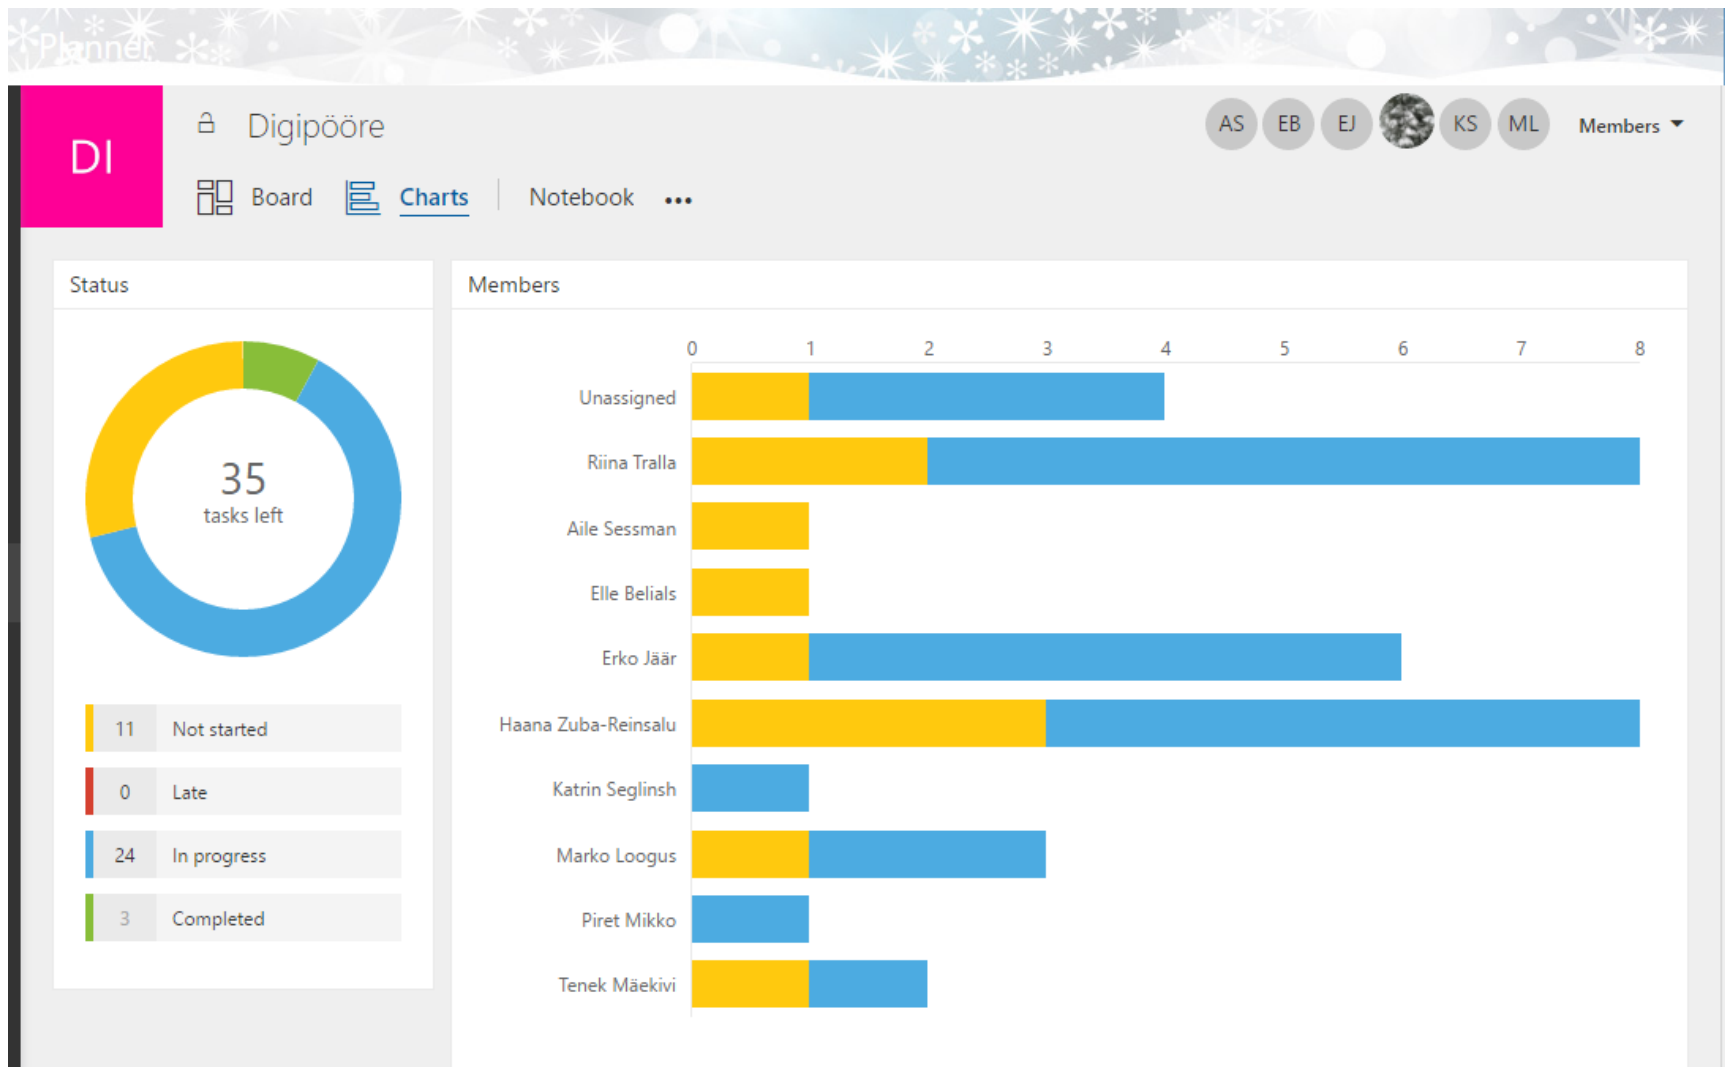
Planner

DI

Digipööre

AS EB EJ KS ML Members

Board Charts Notebook •••

Status

35
tasks left

| 11 | Not started |
|---|---|
| 0 | Late |
| 24 | In progress |
| 3 | Completed |

Members

0 1 2 3 4 5 6 7 8

Unassigned
Riina Tralla
Aile Sessman
Elle Belials
Erko Jäär
Haana Zuba-Reinsalu
Katrin Seglinsh
Marko Loogus
Piret Mikko
Tenek Mäekivi